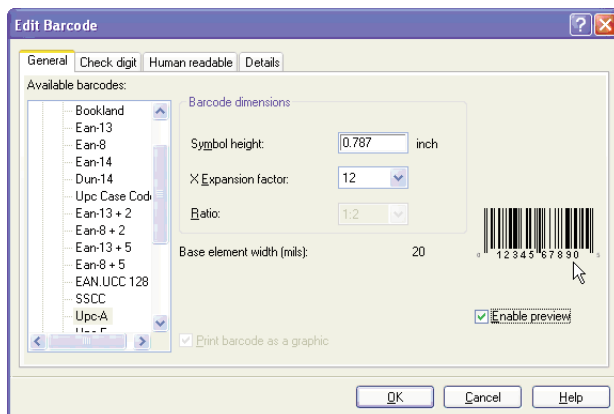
Edit Barcode

General | Check digit | Human readable | Details

Available barcodes:

Bookland
Ean-13
Ean-8
Ean-14
Dun-14
Upc Case Code
Ean-13 + 2
Ean-8 + 2
Ean-13 + 5
Ean-8 + 5
EAN.UCC 128
SSCC
Upc-A
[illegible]

Barcode dimensions

Symbol height: 0.787 inch

X Expansion factor: 12

Ratio: 1.2

Base element width (mils): 20

0 12345 67890 5

Enable preview

Print barcode as a graphic

OK | Cancel | Help